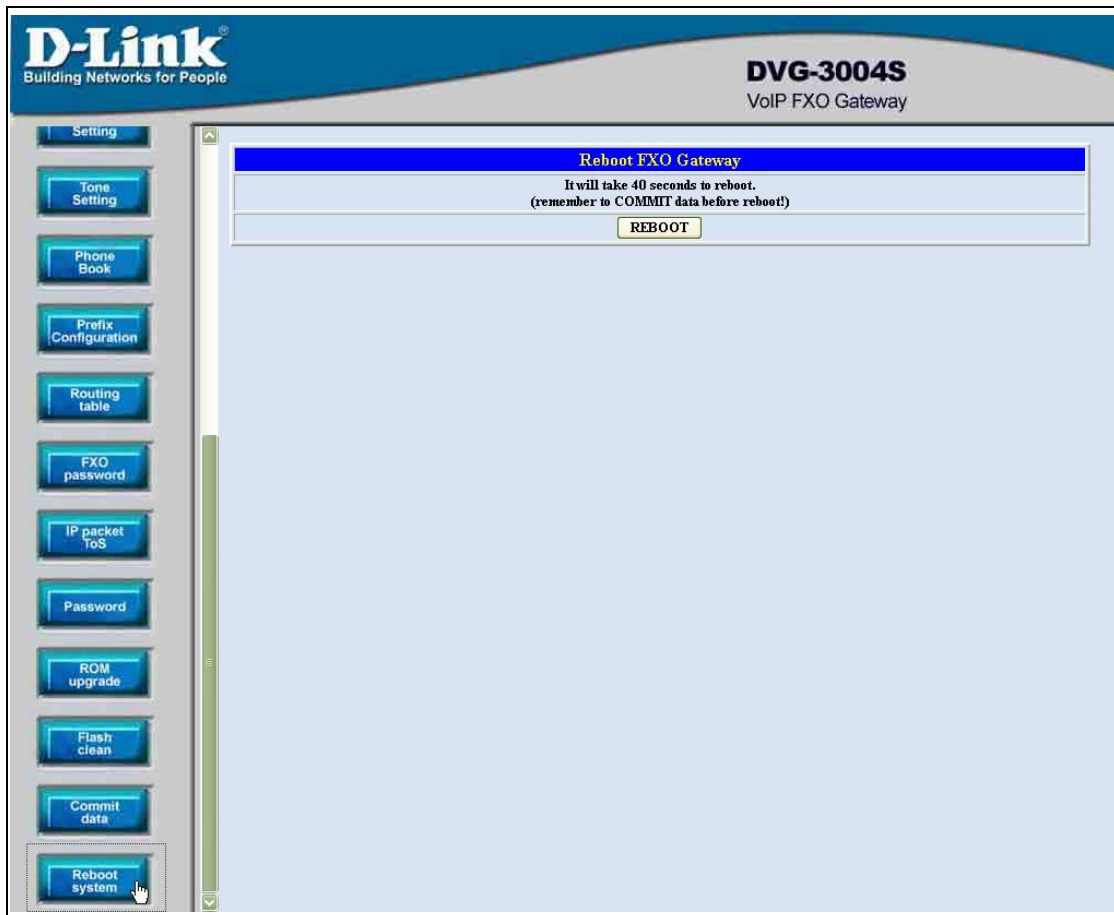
D-Link®
Building Networks for People

DVG-3004S
VoIP FXO Gateway

Setting

Tone Setting

Phone Book

Prefix Configuration

Routing table

FXO password

IP packet ToS

Password

ROM upgrade

Flash clean

Commit data

Reboot system

Reboot FXO Gateway

It will take 40 seconds to reboot.
(remember to COMMIT data before reboot!)

REBOOT